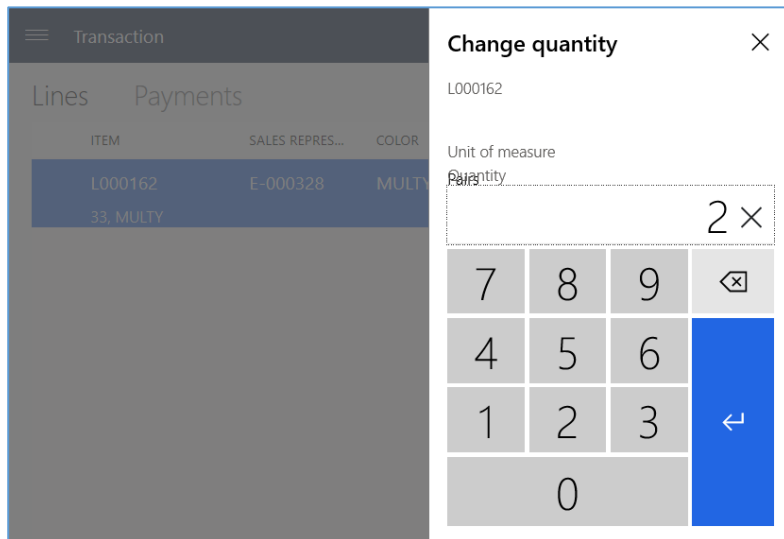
Transaction

Lines Payments

| ITEM | SALES REPRES... | COLOR |
|---|---|---|
| L000162 | E-000328 | MULTY |
| 33, MULTY | | |

Change quantity ×

L000162

Unit of measure
Pairs
Quantity

2 ×

7 8 9 ⌫
4 5 6
1 2 3 ↵
0